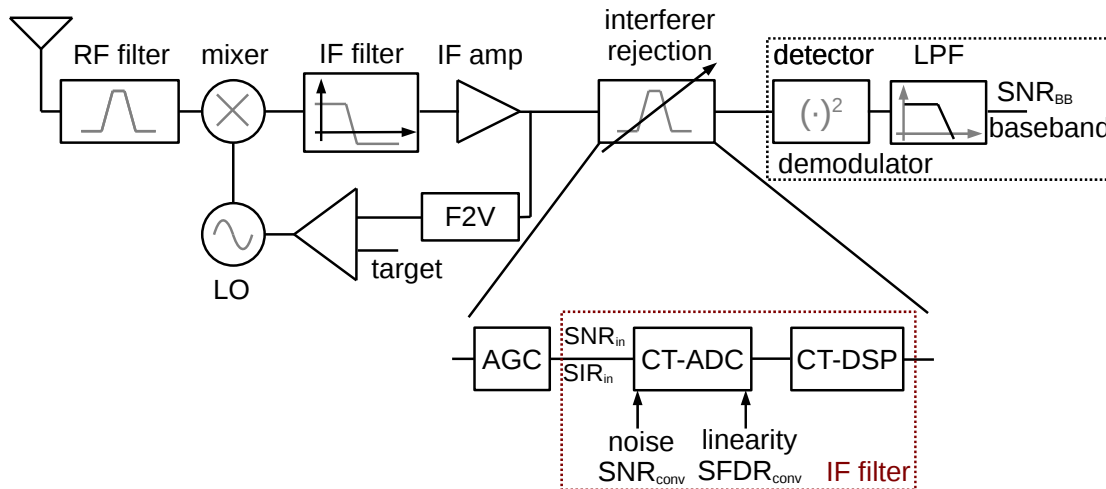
RF filter
mixer
IF filter
IF amp
interferer rejection
detector
LPF
$(\cdot)^2$
$SNR_{BB}$
baseband
demodulator
F2V
LO
target
AGC
$SNR_{in}$
$SIR_{in}$
CT-ADC
CT-DSP
noise
$SNR_{conv}$
linearity
$SFDR_{conv}$
IF filter